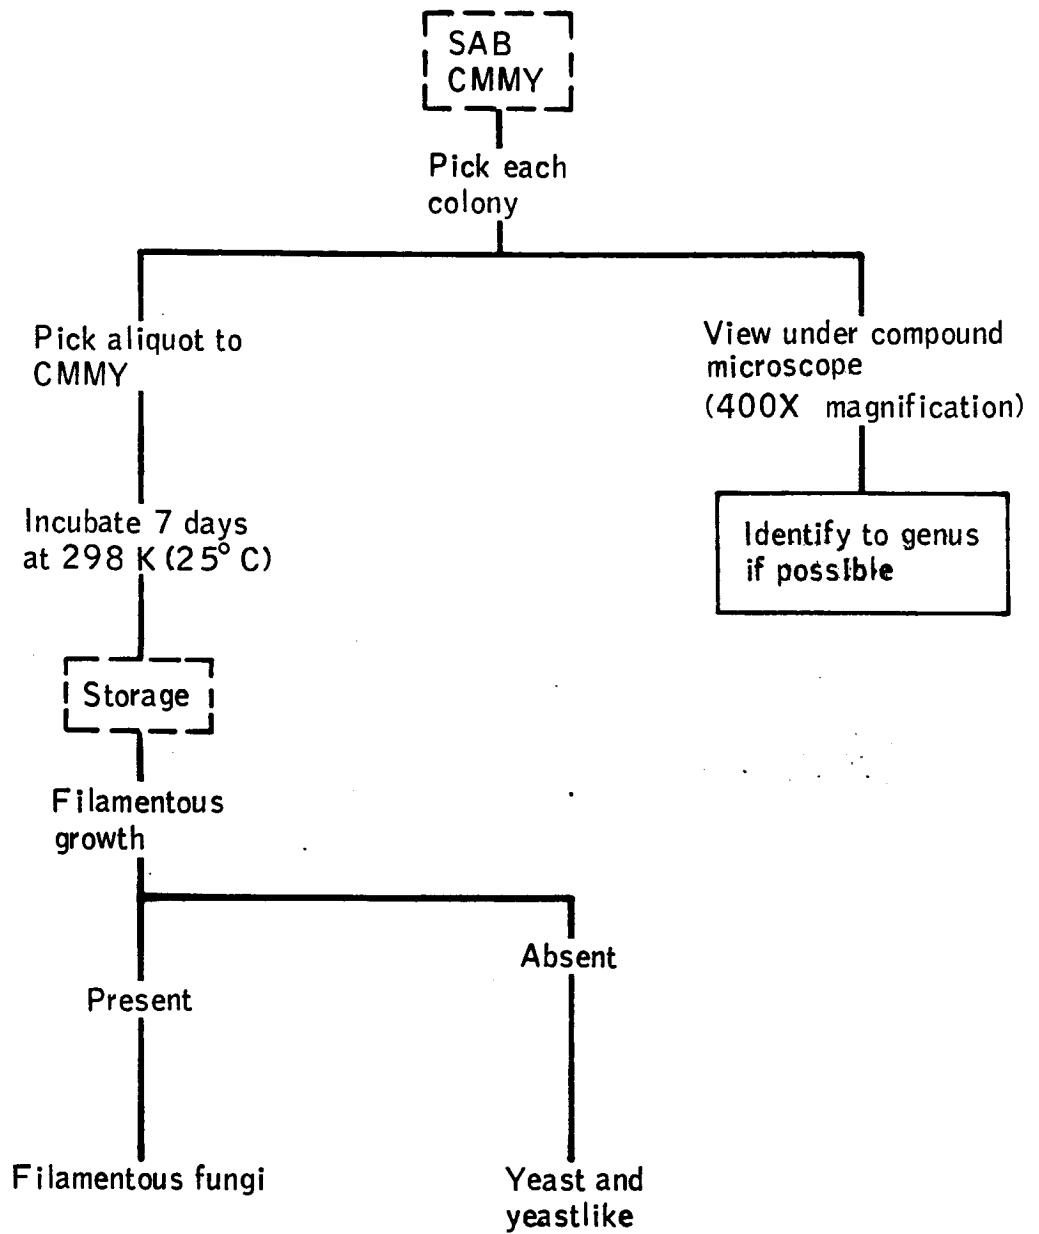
SAB
CMMY

Pick each colony

Pick aliquot to CMMY

View under compound microscope (400X magnification)

Identify to genus if possible

Incubate 7 days at 298 K (25° C)

Storage

Filamentous growth

Present

Absent

Filamentous fungi

Yeast and yeastlike